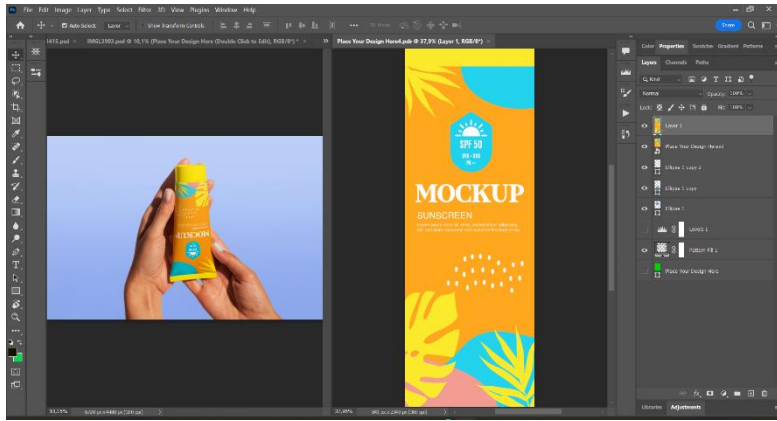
File Edit Image Layer Type Select Filter 3D View Plugins Window Help

Auto-Select: Layer Show Transform Controls

Share

IMG_2003.psd @ 16,1% (Place Your Design Here (Double Click to Edit), RGB/8*) ×

Place Your Design Here4.psb @ 37,8% (Layer 1, RGB/8*) ×

SPF 50

MOCKUP

SUNSCREEN

Color Properties Swatches Gradient Patterns

Layers Channels Paths

Kind

Normal Opacity: 100%

Lock: Fill: 100%

Layer 1

Place Your Design Here4

Ellipse 1 Layer 2

Ellipse 1 Layer

Ellipse 1

Levels 1

Pattern Fill 1

Place Your Design Here

Libraries Adjustments

16,13%

37,80%